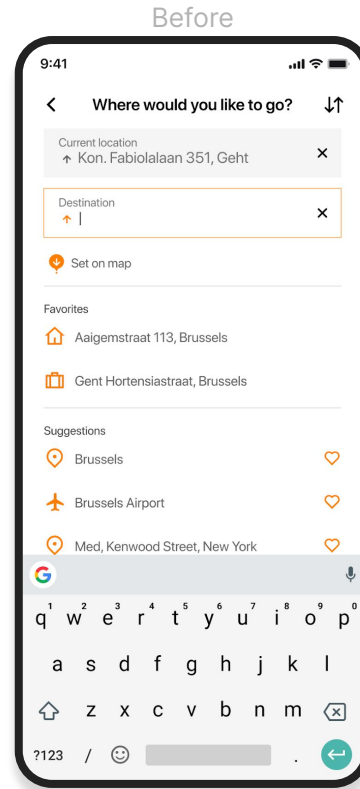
Before

9:41

Where would you like to go?

Current location
Kon. Fabiolalaan 351, Geht

Destination

Set on map

Favorites

Aaigemstraat 113, Brussels

Gent Hortensiastraat, Brussels

Suggestions

Brussels

Brussels Airport

Med, Kenwood Street, New York

q w e r t y u i o p
1 2 3 4 5 6 7 8 9 0
a s d f g h j k l
z x c v b n m
?123 / .